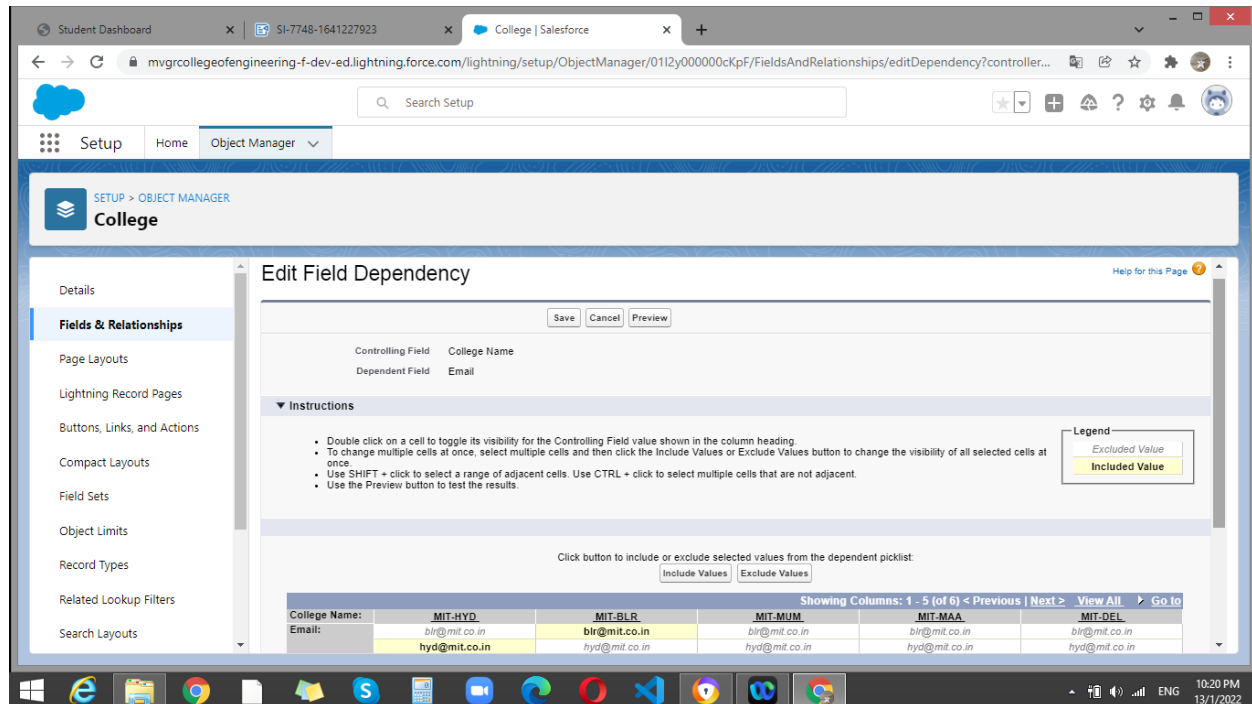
Student Dashboard
SI-7748-1641227923
College | Salesforce
+

mvgrcollegeofengineering-f-dev-ed.lightning.force.com/lightning/setup/ObjectManager/01I2y000000cKpF/FieldsAndRelationships/editDependency?controller...

Search Setup

Setup
Home
Object Manager

SETUP > OBJECT MANAGER
College

Details
Fields & Relationships
Page Layouts
Lightning Record Pages
Buttons, Links, and Actions
Compact Layouts
Field Sets
Object Limits
Record Types
Related Lookup Filters
Search Layouts

Edit Field Dependency

Help for this Page

Save Cancel Preview

Controlling Field College Name
Dependent Field Email

▼ Instructions

- Double click on a cell to toggle its visibility for the Controlling Field value shown in the column heading.
- To change multiple cells at once, select multiple cells and then click the Include Values or Exclude Values button to change the visibility of all selected cells at once.
- Use SHIFT + click to select a range of adjacent cells. Use CTRL + click to select multiple cells that are not adjacent.
- Use the Preview button to test the results.

Legend
Excluded Value
Included Value

Click button to include or exclude selected values from the dependent picklist:
Include Values Exclude Values

Showing Columns: 1 - 5 (of 6) < Previous | Next > View All Go to

| College Name: | MIT-HYD | MIT-BLR | MIT-MUM | MIT-MAA | MIT-DEL |
|---|---|---|---|---|---|
| Email: | blr@mit.co.in | blr@mit.co.in | blr@mit.co.in | blr@mit.co.in | blr@mit.co.in |
| | hyd@mit.co.in | hyd@mit.co.in | hyd@mit.co.in | hyd@mit.co.in | hyd@mit.co.in |

ENG
10:20 PM
13/1/2022